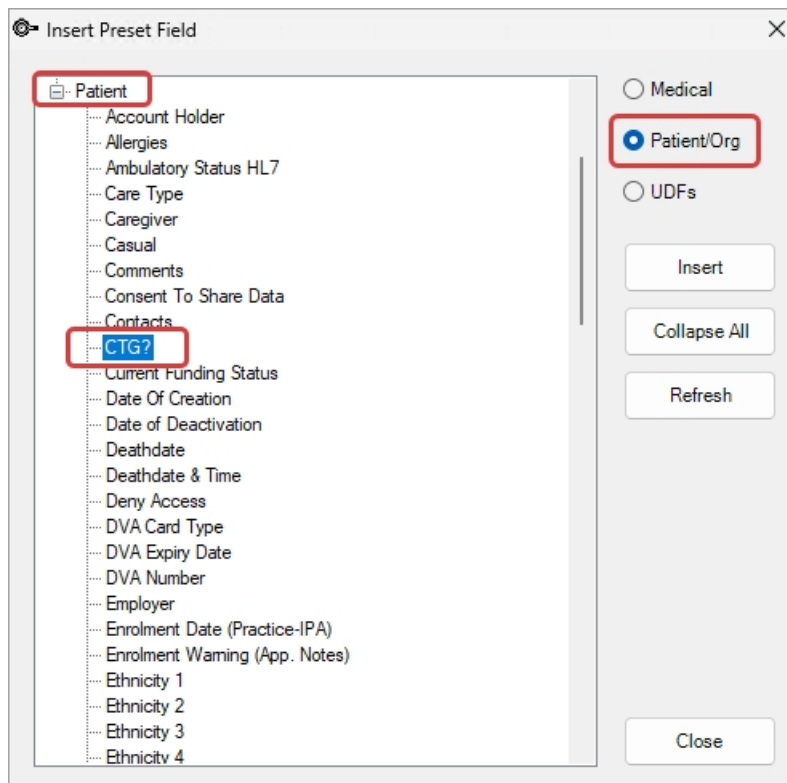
Insert Preset Field

Patient
Account Holder
Allergies
Ambulatory Status HL7
Care Type
Caregiver
Casual
Comments
Consent To Share Data
Contacts
CTG?
Current Funding Status
Date Of Creation
Date of Deactivation
Deathdate
Deathdate & Time
Deny Access
DVA Card Type
DVA Expiry Date
DVA Number
Employer
Enrolment Date (Practice-IPA)
Enrolment Warning (App. Notes)
Ethnicity 1
Ethnicity 2
Ethnicity 3
Ethnicity 4

Medical
Patient/Org
UDFs

Insert
Collapse All
Refresh

Close